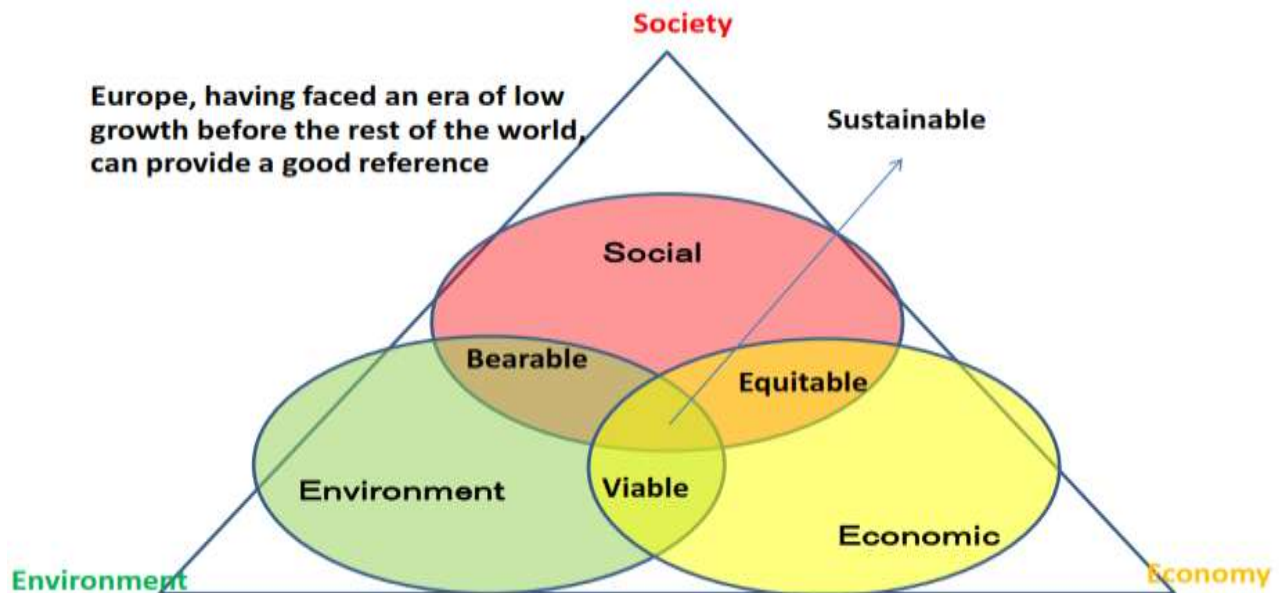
Society

Europe, having faced an era of low growth before the rest of the world, can provide a good reference

Sustainable

Social

Bearable

Equitable

Environment

Viable

Economic

Environment

Economy